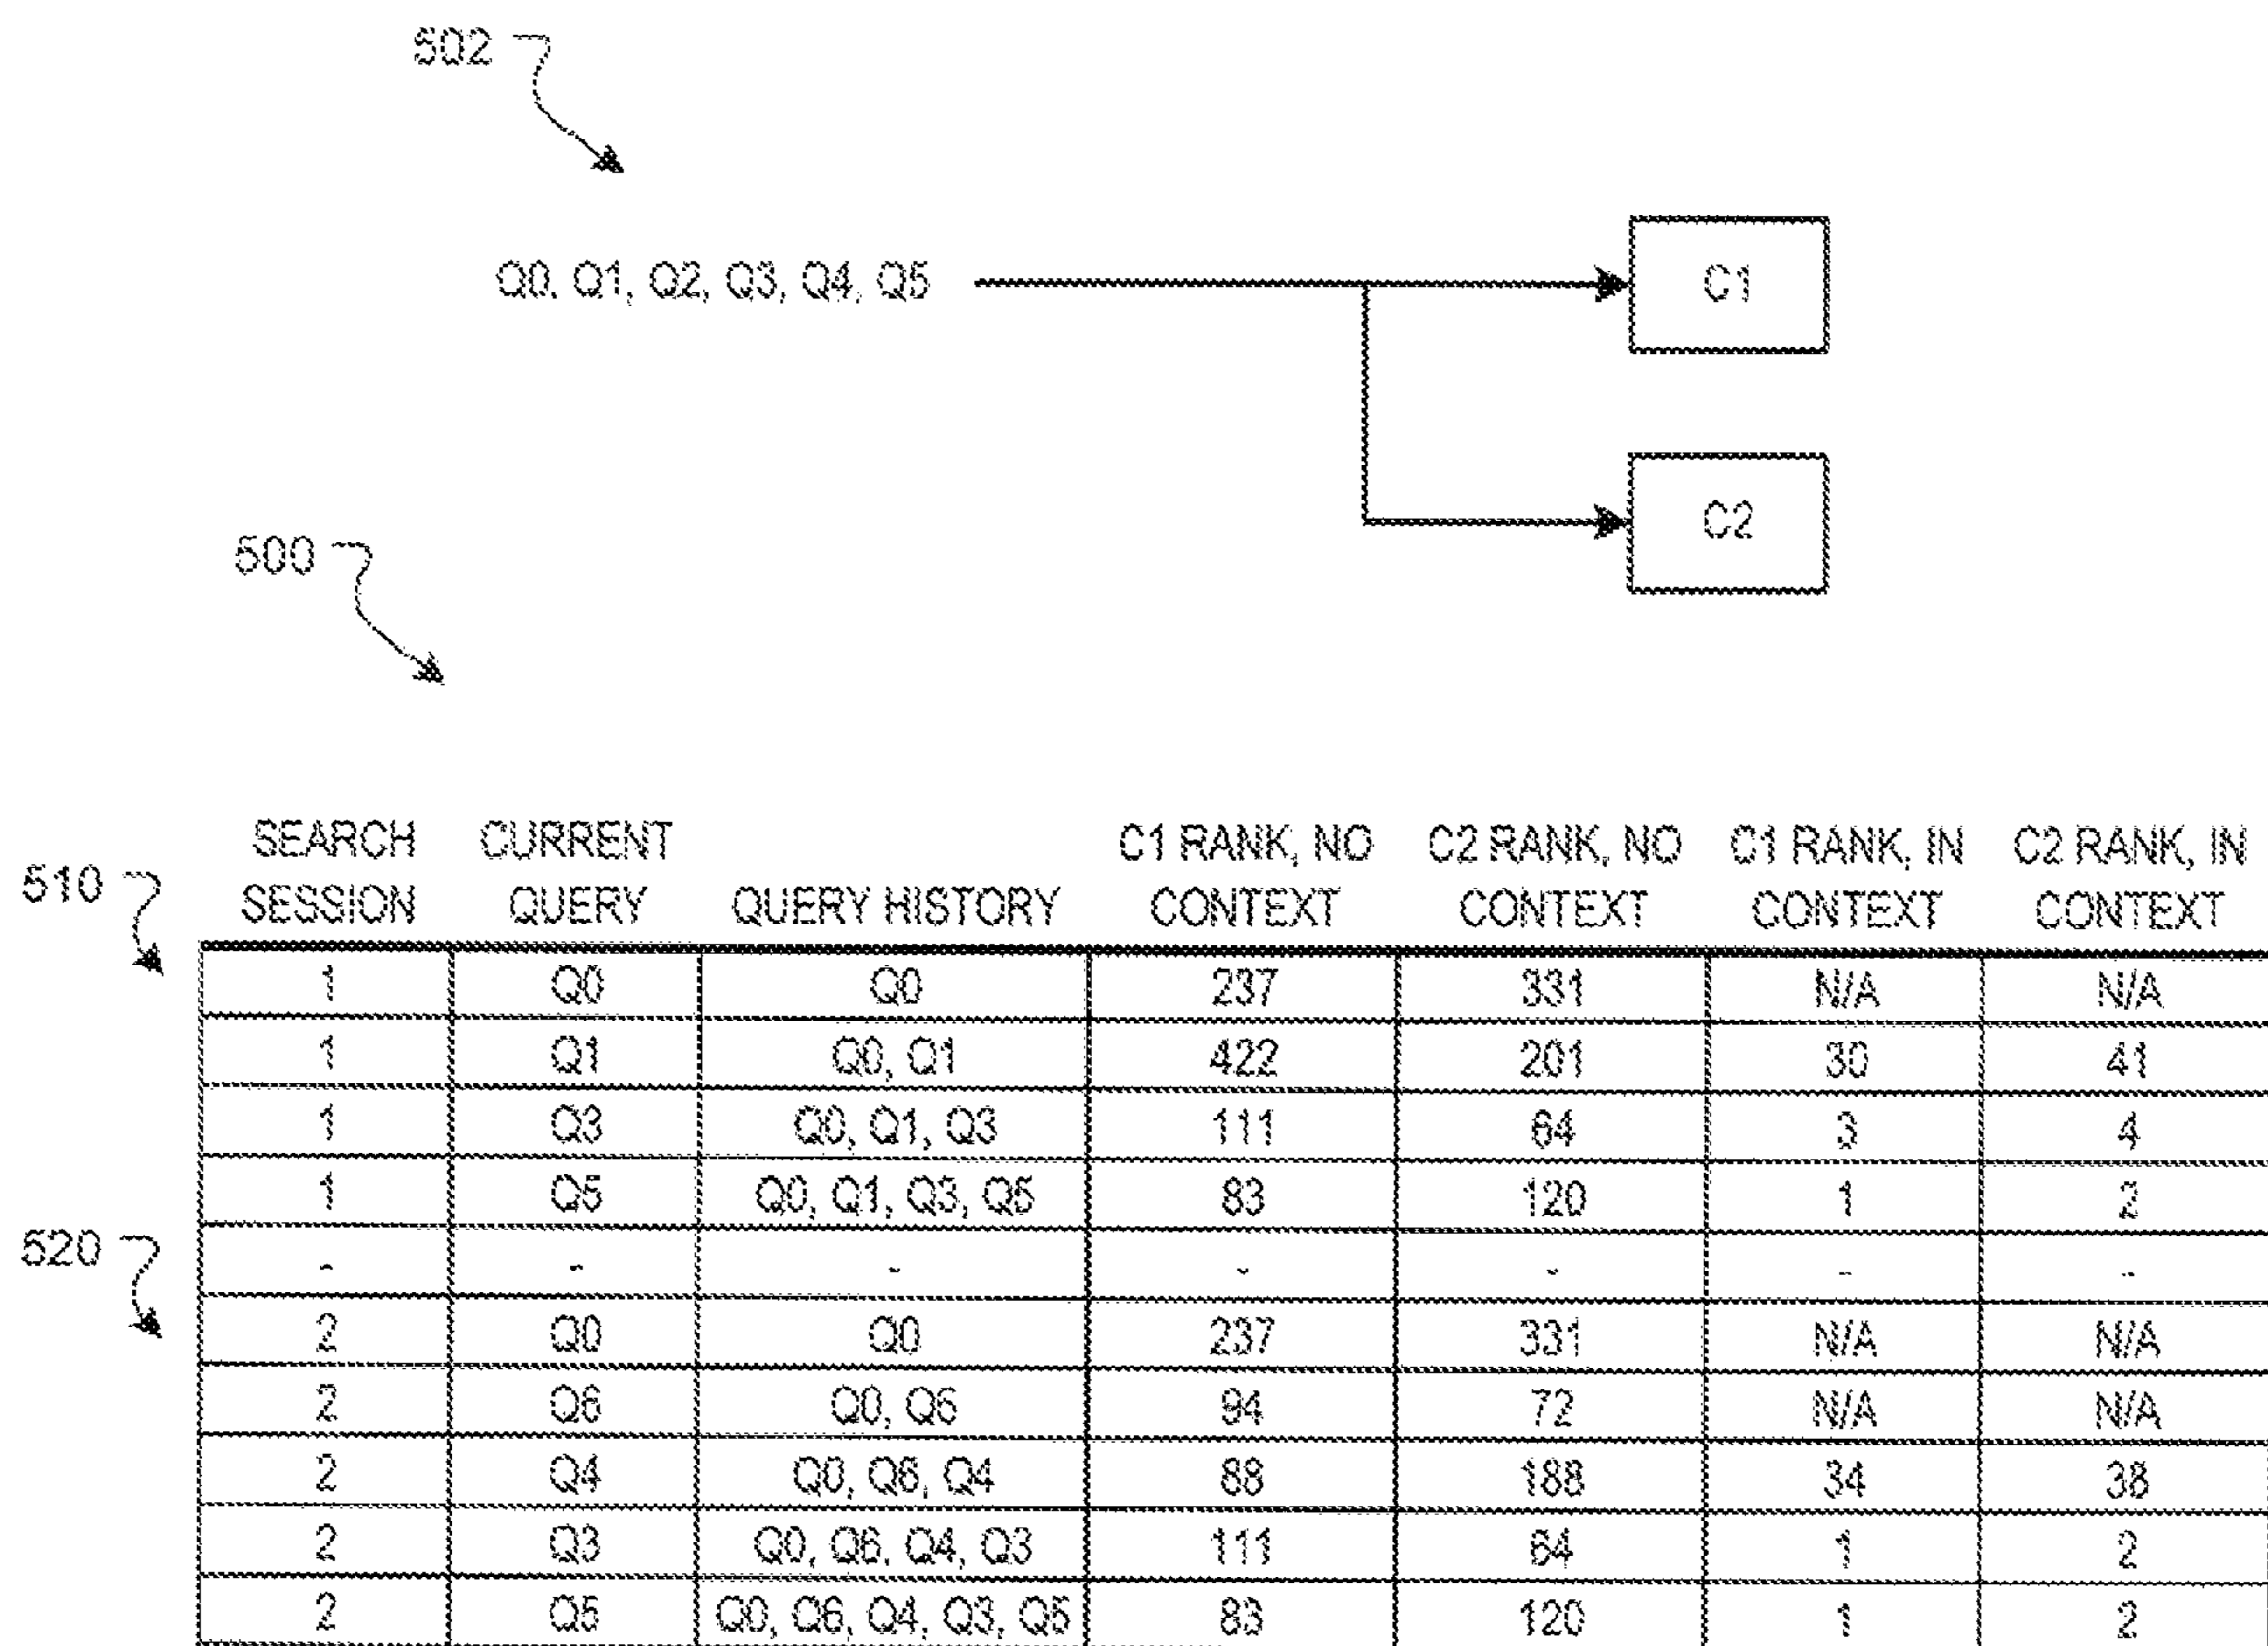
502

Q0, Q1, Q2, Q3, Q4, Q5

C1

C2

500

510

520

| SEARCH SESSION | CURRENT QUERY | QUERY HISTORY | C1 RANK, NO CONTEXT | C2 RANK, NO CONTEXT | C1 RANK, IN CONTEXT | C2 RANK, IN CONTEXT |
|---|---|---|---|---|---|---|
| 1 | Q0 | Q0 | 237 | 331 | N/A | N/A |
| 1 | Q1 | Q0, Q1 | 422 | 201 | 30 | 41 |
| 1 | Q3 | Q0, Q1, Q3 | 111 | 64 | 3 | 4 |
| 1 | Q5 | Q0, Q1, Q3, Q5 | 83 | 120 | 1 | 2 |
| - | - | - | - | - | - | - |
| 2 | Q0 | Q0 | 237 | 331 | N/A | N/A |
| 2 | Q6 | Q0, Q6 | 94 | 72 | N/A | N/A |
| 2 | Q4 | Q0, Q6, Q4 | 88 | 188 | 34 | 38 |
| 2 | Q3 | Q0, Q6, Q4, Q3 | 111 | 64 | 1 | 2 |
| 2 | Q5 | Q0, Q6, Q4, Q3, Q5 | 83 | 120 | 1 | 2 |